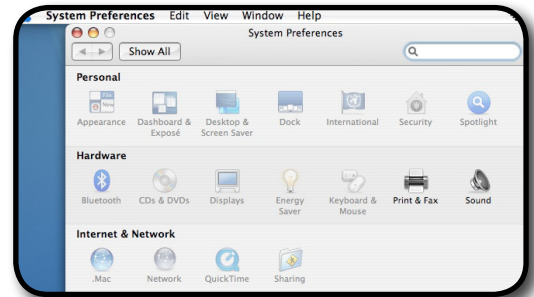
System Preferences Edit View Window Help

System Preferences

Show All

Personal

Appearance
Dashboard & Exposé
Desktop & Screen Saver
Dock
International
Security
Spotlight

Hardware

Bluetooth
CDs & DVDs
Displays
Energy Saver
Keyboard & Mouse
Print & Fax
Sound

Internet & Network

.Mac
Network
QuickTime
Sharing